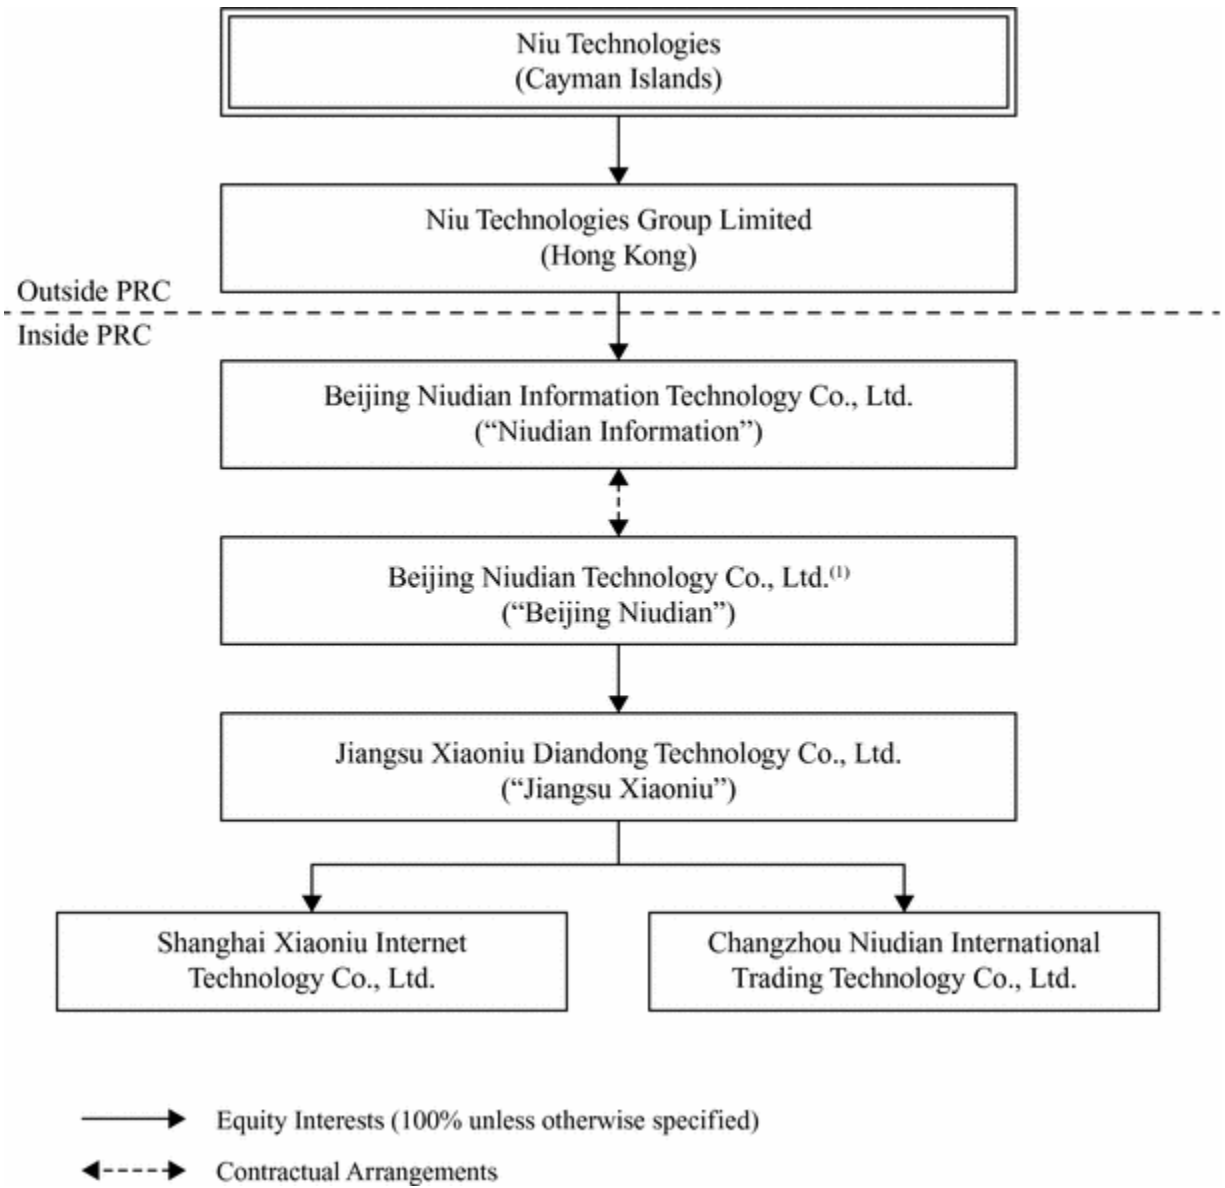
Niu Technologies
(Cayman Islands)

Niu Technologies Group Limited
(Hong Kong)

Outside PRC

Inside PRC

Beijing Niudian Information Technology Co., Ltd.
("Niudian Information")

Beijing Niudian Technology Co., Ltd.$^{(1)}$
("Beijing Niudian")

Jiangsu Xiaoniu Diandong Technology Co., Ltd.
("Jiangsu Xiaoniu")

Shanghai Xiaoniu Internet Technology Co., Ltd.

Changzhou Niudian International Trading Technology Co., Ltd.

Equity Interests (100% unless otherwise specified)

Contractual Arrangements